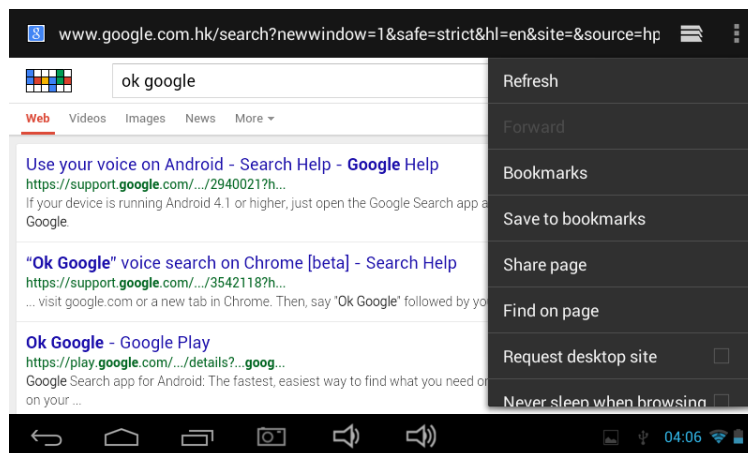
www.google.com.hk/search?newwindow=1&safe=strict&hl=en&site=&source=hp

ok google

Web Videos Images News More

Use your voice on Android - Search Help - Google Help
https://support.google.com/.../2940021?h...
If your device is running Android 4.1 or higher, just open the Google Search app a
Google.

"Ok Google" voice search on Chrome [beta] - Search Help
https://support.google.com/.../3542118?h...
... visit google.com or a new tab in Chrome. Then, say "Ok Google" followed by

Ok Google - Google Play
https://play.google.com/.../details?...goog...
Google Search app for Android: The fastest, easiest way to find what you need on
on your ...

Refresh
Forward
Bookmarks
Save to bookmarks
Share page
Find on page
Request desktop site
Never sleep when browsing

04:06